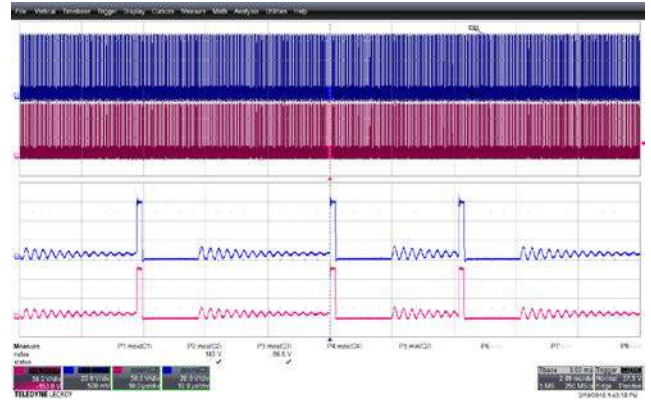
File Vertical Timebase Trigger Display Cursors Measure Math Analysis Utilities Help

Measure
value
status

P1:max(C1)
P2:max(C2)
145 V
P3:max(C3)
88.6 V
P4:max(C4)
P5:max(C2)
P6:---
P7:---
P8:---

50.0 V/div
-153.0 V
20.0 V/div
500 mV
50.0 V/div
50.0 µs/div
20.0 V/div
50.0 µs/div

TELEDYNE LECROY

Timebase
Trigger
Normal
Edge
Positive

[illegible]